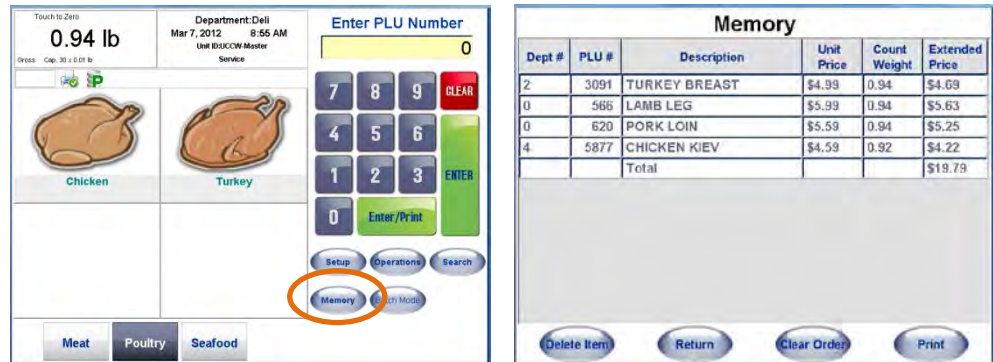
Touch to Zero
0.94 lb
Gross Cap. 30 x 0.01 lb

Department:Deli
Mar 7, 2012 8:55 AM
Unit ID:UCCW-Master
Service

Enter PLU Number
0

7 8 9 CLEAR
4 5 6 ENTER
1 2 3
0 Enter/Print

Chicken
Turkey

Setup Operations Search
Memory Batch Mode

Meat Poultry Seafood

Memory

| Dept # | PLU # | Description | Unit Price | Count Weight | Extended Price |
|---|---|---|---|---|---|
| 2 | 3091 | TURKEY BREAST | $4.99 | 0.94 | $4.69 |
| 0 | 566 | LAMB LEG | $5.99 | 0.94 | $5.63 |
| 0 | 620 | PORK LOIN | $5.59 | 0.94 | $5.25 |
| 4 | 5877 | CHICKEN KIEV | $4.59 | 0.92 | $4.22 |
| | | Total | | | $19.79 |

Delete Item Return Clear Order Print